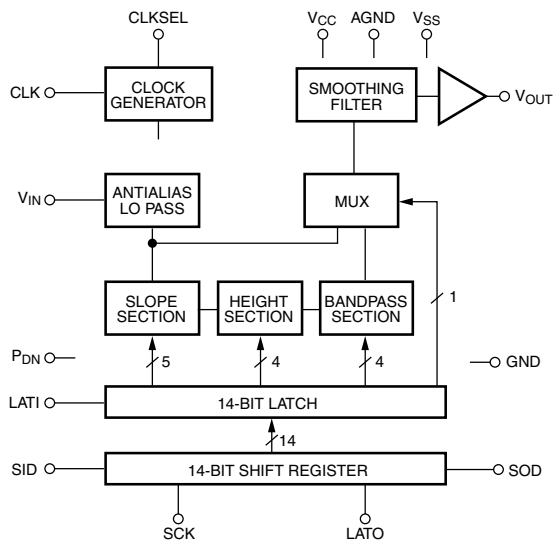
CLKSEL

CLK

CLOCK GENERATOR

$V_{CC}$ AGND $V_{SS}$

SMOOTHING FILTER

$V_{OUT}$

$V_{IN}$

ANTIALIAS LO PASS

MUX

SLOPE SECTION

HEIGHT SECTION

BANDPASS SECTION

1

$P_{DN}$

5

4

4

GND

LATI

14-BIT LATCH

14

SID

14-BIT SHIFT REGISTER

SOD

SCK

LATO